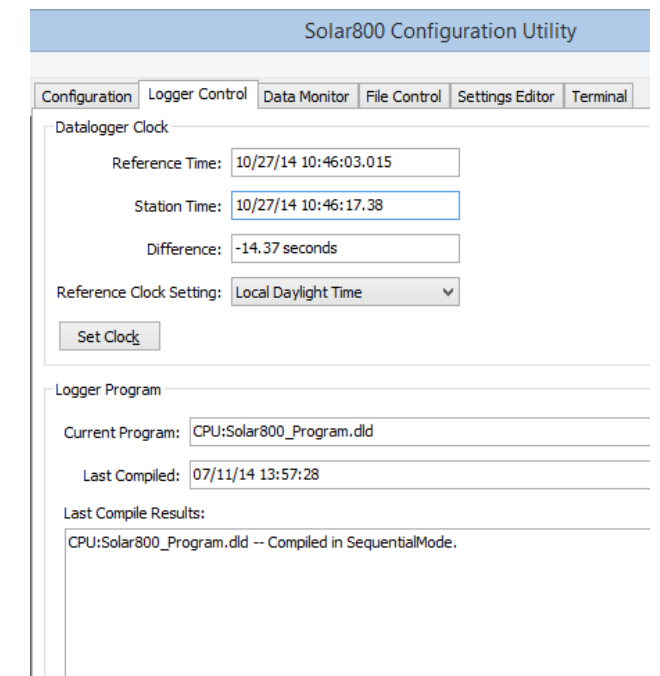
Solar800 Configuration Utility

Configuration | Logger Control | Data Monitor | File Control | Settings Editor | Terminal

Datalogger Clock

Reference Time: 10/27/14 10:46:03.015

Station Time: 10/27/14 10:46:17.38

Difference: -14.37 seconds

Reference Clock Setting: Local Daylight Time

Set Clock

Logger Program

Current Program: CPU:Solar800_Program.dld

Last Compiled: 07/11/14 13:57:28

Last Compile Results:

CPU:Solar800_Program.dld -- Compiled in SequentialMode.